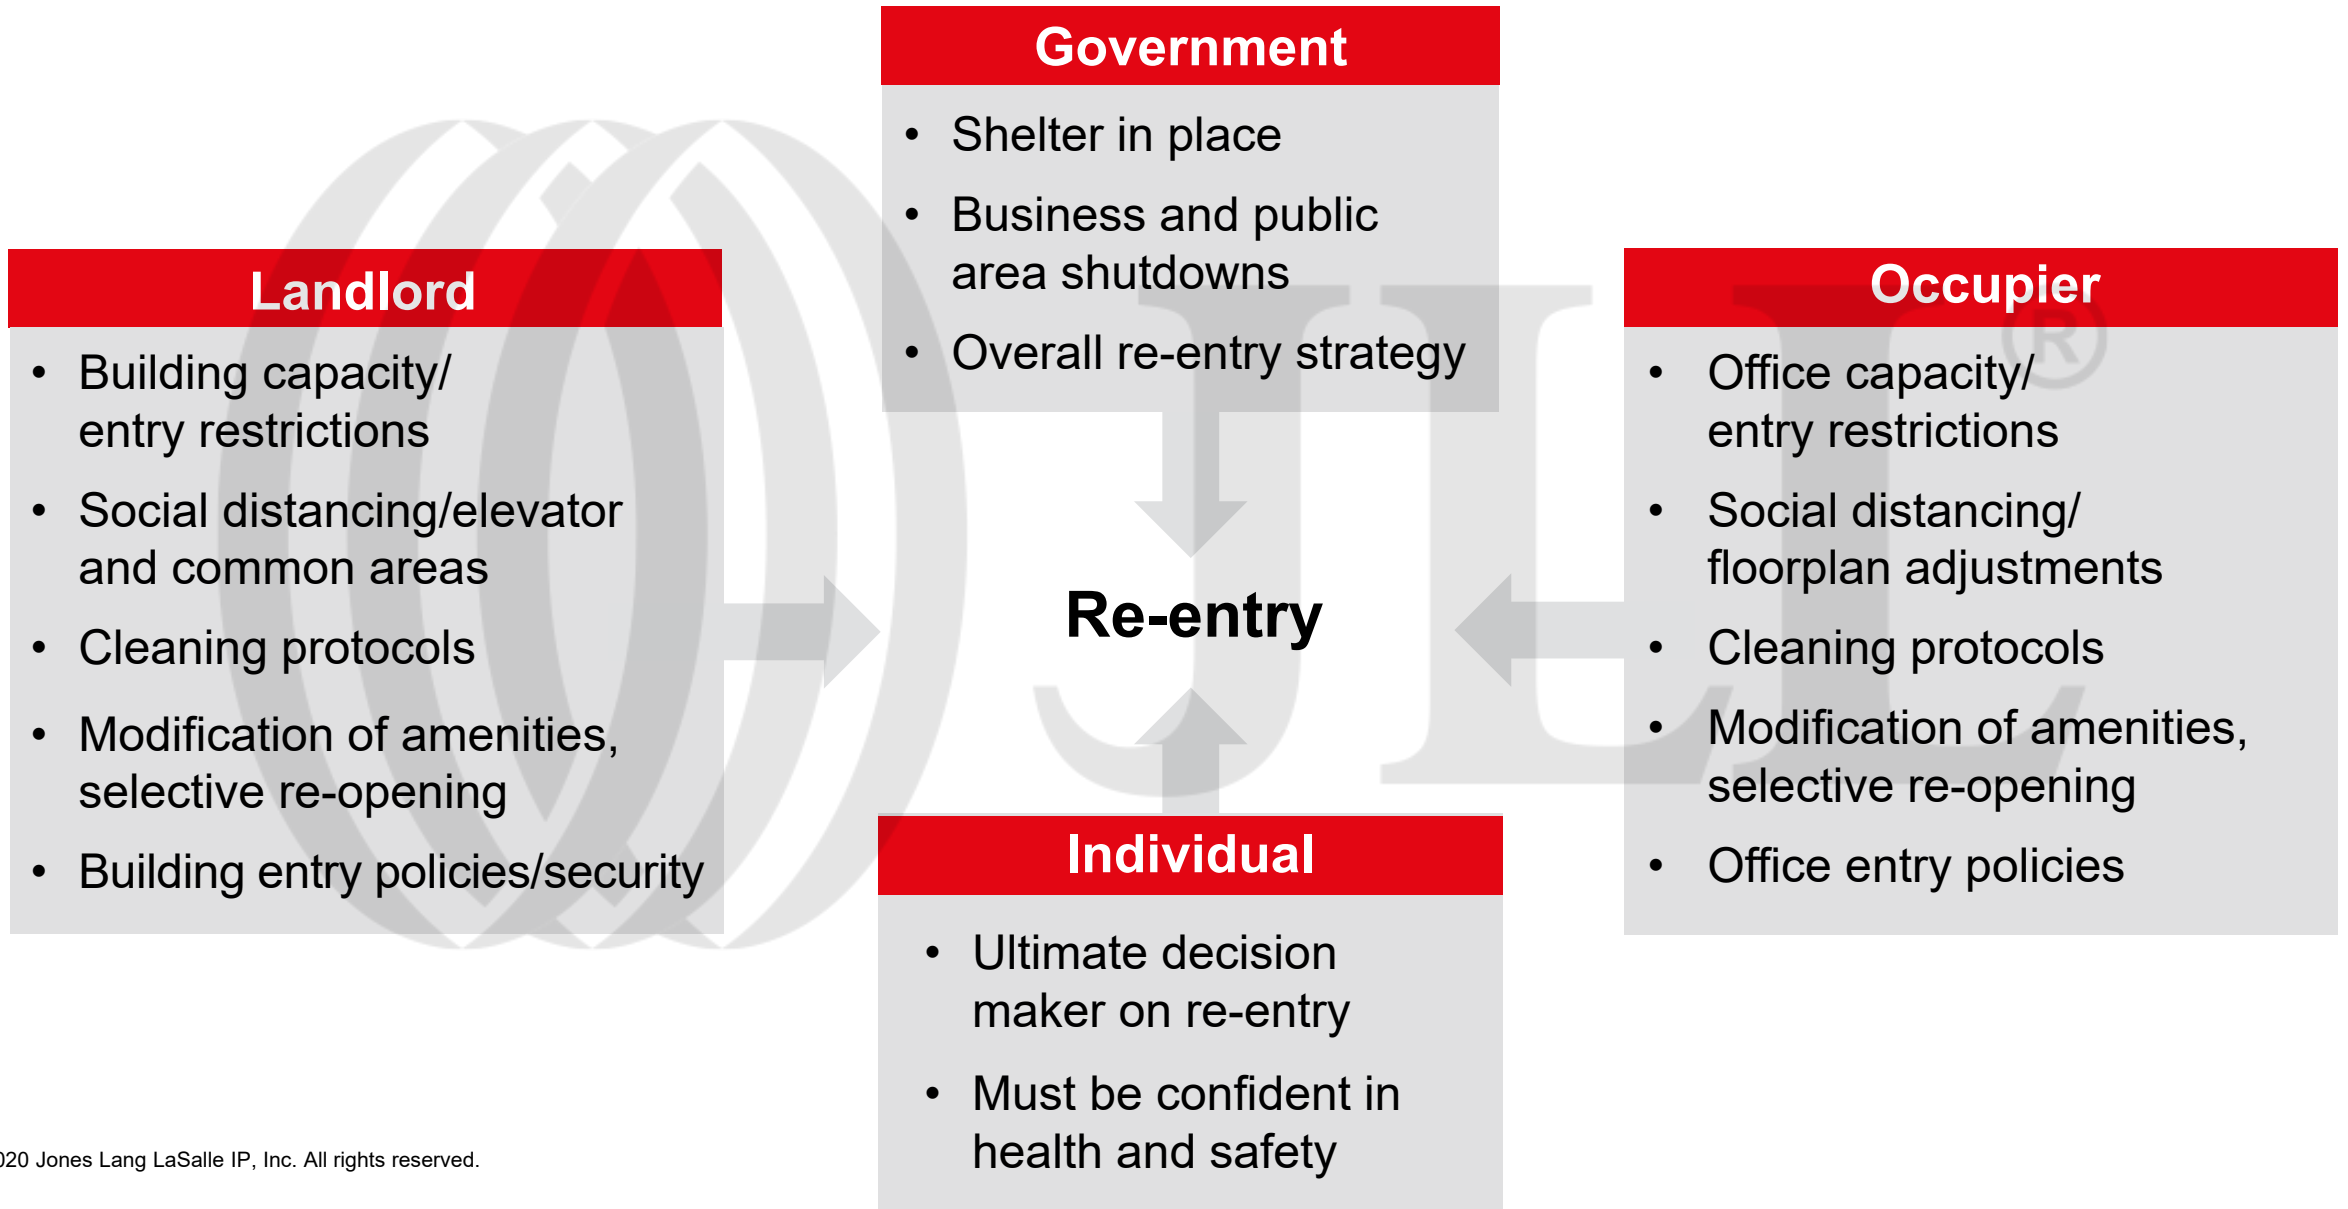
Government

- Shelter in place
- Business and public area shutdowns
- Overall re-entry strategy

Landlord

- Building capacity/ entry restrictions
- Social distancing/elevator and common areas
- Cleaning protocols
- Modification of amenities, selective re-opening
- Building entry policies/security

Re-entry

Occupier

- Office capacity/ entry restrictions
- Social distancing/ floorplan adjustments
- Cleaning protocols
- Modification of amenities, selective re-opening
- Office entry policies

Individual

- Ultimate decision maker on re-entry
- Must be confident in health and safety

020 Jones Lang LaSalle IP, Inc. All rights reserved.